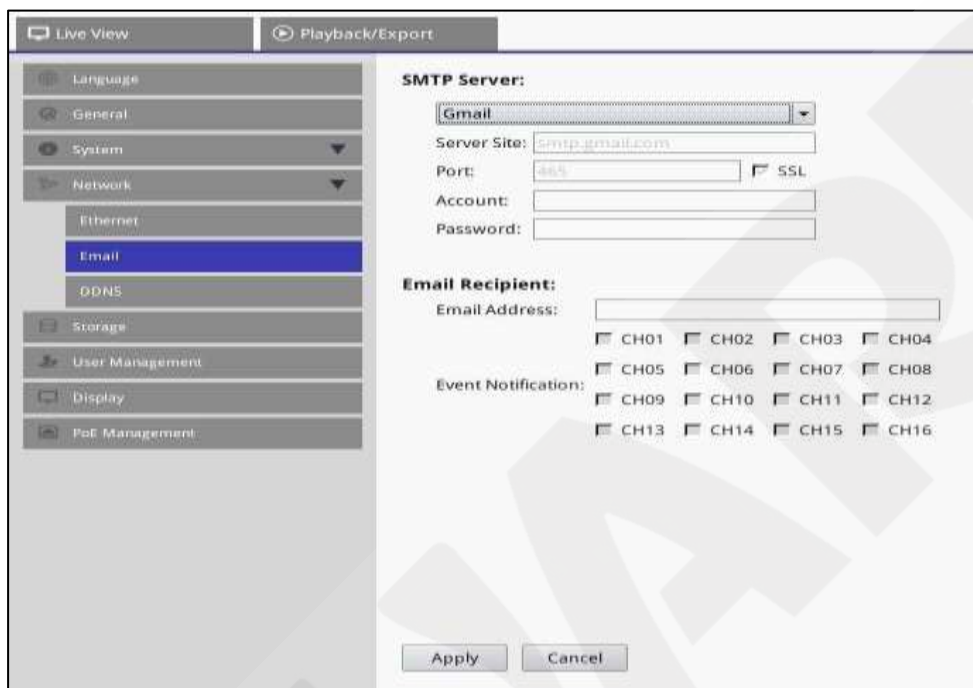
Live View

Playback/Export

Language

General

System

Network

Ethernet

Email

DDNS

Storage

User Management

Display

PoE Management

SMTP Server:

Gmail

Server Site: smtp.gmail.com

Port: 465

SSL

Account:

Password:

Email Recipient:

Email Address:

Event Notification:

CH01 CH02 CH03 CH04
CH05 CH06 CH07 CH08
CH09 CH10 CH11 CH12
CH13 CH14 CH15 CH16

Apply

Cancel